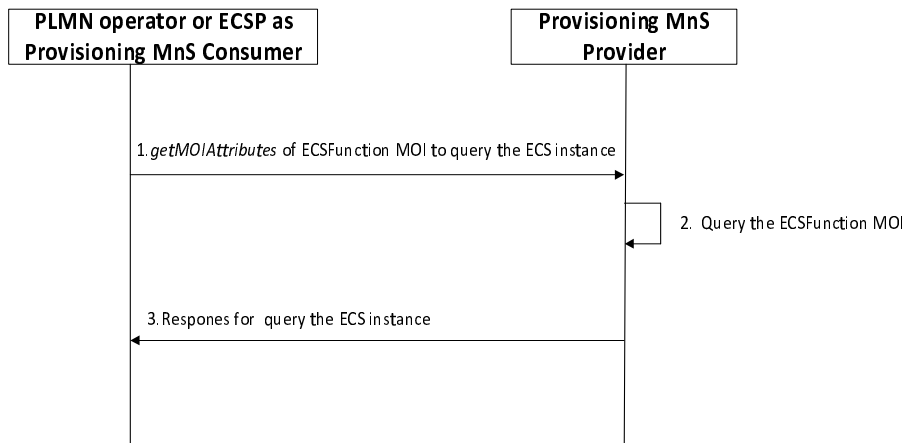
PLMN operator or ECSP as Provisioning MnS Consumer

Provisioning MnS Provider

1. getMOIAttributes of ECSFunction MOI to query the ECS instance

2. Query the ECSFunction MOI

3. Respones for query the ECS instance